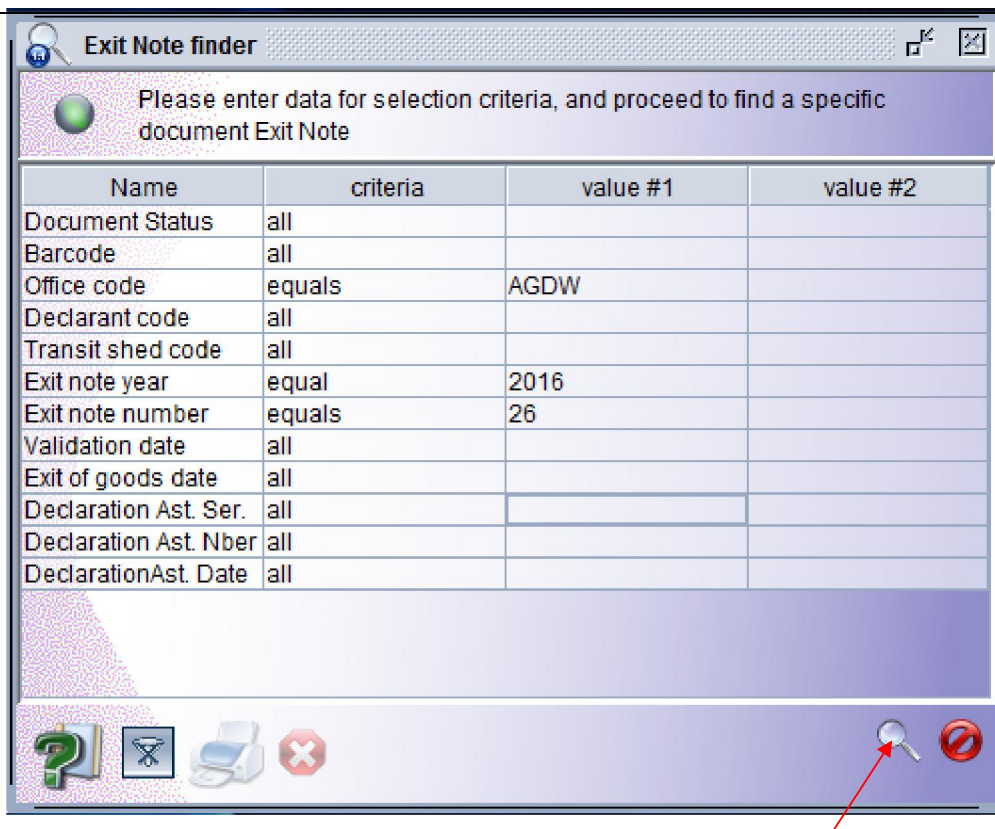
Exit Note finder

Please enter data for selection criteria, and proceed to find a specific document Exit Note

| Name | criteria | value #1 | value #2 |
|---|---|---|---|
| Document Status | all | | |
| Barcode | all | | |
| Office code | equals | AGDW | |
| Declarant code | all | | |
| Transit shed code | all | | |
| Exit note year | equal | 2016 | |
| Exit note number | equals | 26 | |
| Validation date | all | | |
| Exit of goods date | all | | |
| Declaration Ast. Ser. | all | | |
| Declaration Ast. Nber | all | | |
| DeclarationAst. Date | all | | |